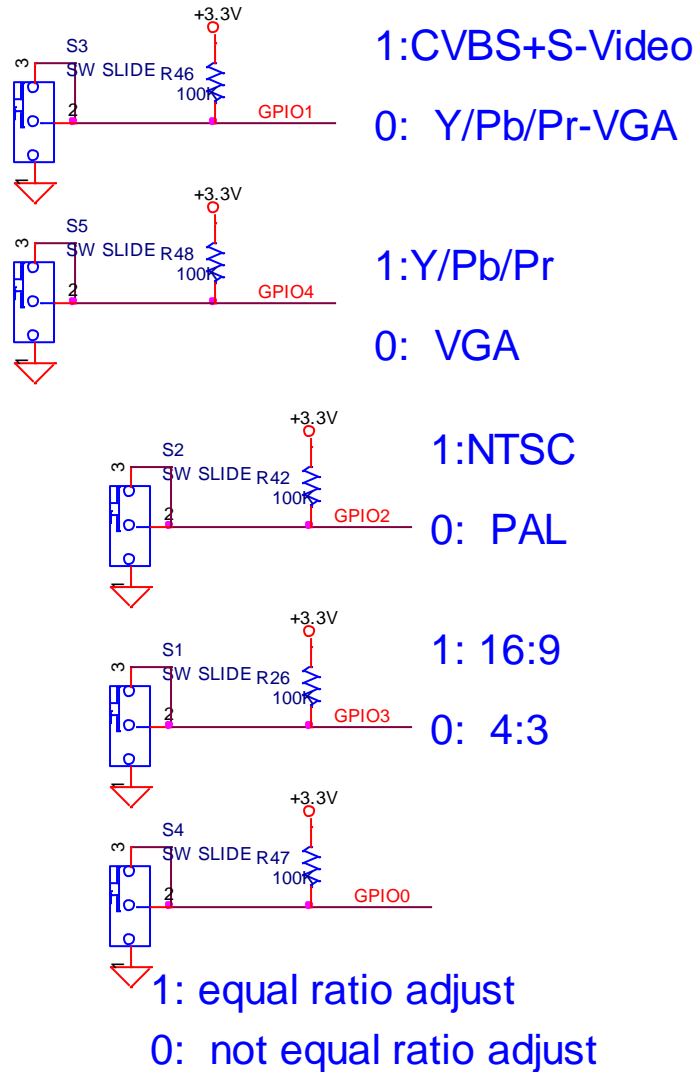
+3.3V
S3
3
SW SLIDE
R46
100K
2
GPIO1
1
1:CVBS+S-Video
0: Y/Pb/Pr-VGA

+3.3V
S5
3
SW SLIDE
R48
100K
2
GPIO4
1
1:Y/Pb/Pr
0: VGA

+3.3V
S2
3
SW SLIDE
R42
100K
2
GPIO2
1
1:NTSC
0: PAL

+3.3V
S1
3
SW SLIDE
R26
100K
2
GPIO3
1
1: 16:9
0: 4:3

+3.3V
S4
3
SW SLIDE
R47
100K
2
GPIO0
1
1: equal ratio adjust
0: not equal ratio adjust